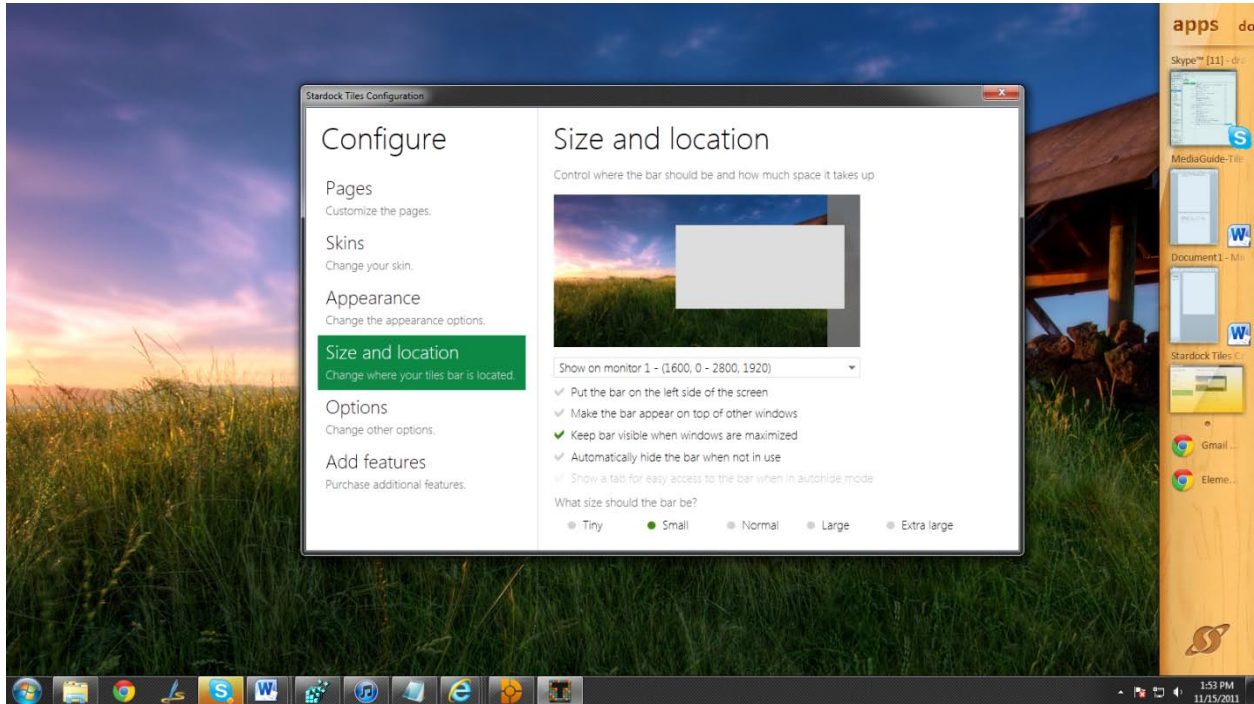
Stardock Tiles Configuration

Configure

Pages
Customize the pages.

Skins
Change your skin.

Appearance
Change the appearance options.

Size and location
Change where your tiles bar is located.

Options
Change other options.

Add features
Purchase additional features.

Size and location

Control where the bar should be and how much space it takes up

Show on monitor 1 - (1600, 0 - 2800, 1920)

Put the bar on the left side of the screen
Make the bar appear on top of other windows
Keep bar visible when windows are maximized
Automatically hide the bar when not in use
Show a tab for easy access to the bar when in autohide mode

What size should the bar be?

Tiny Small Normal Large Extra large

apps do

Skype™ [11] - dr

MediaGuide-Tile

Document1 - Mi

Stardock Tiles C

Gmail ...

Eleme...

1:53 PM
11/15/2011